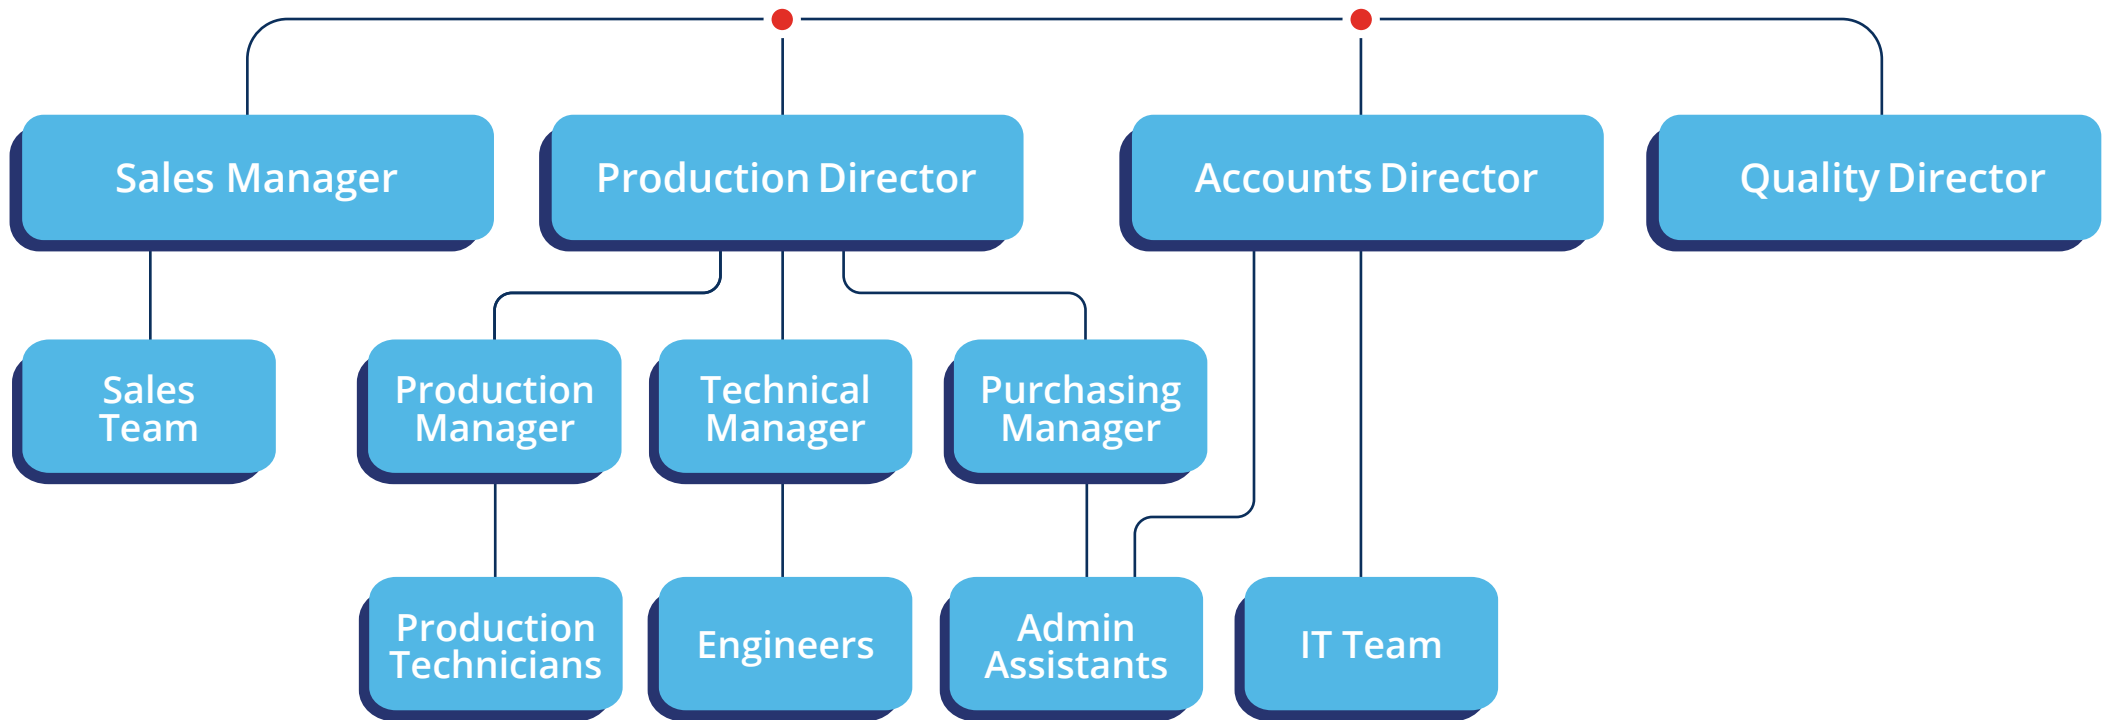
Sales Manager

Production Director

Accounts Director

Quality Director

Sales Team

Production Manager

Technical Manager

Purchasing Manager

Production Technicians

Engineers

Admin Assistants

IT Team